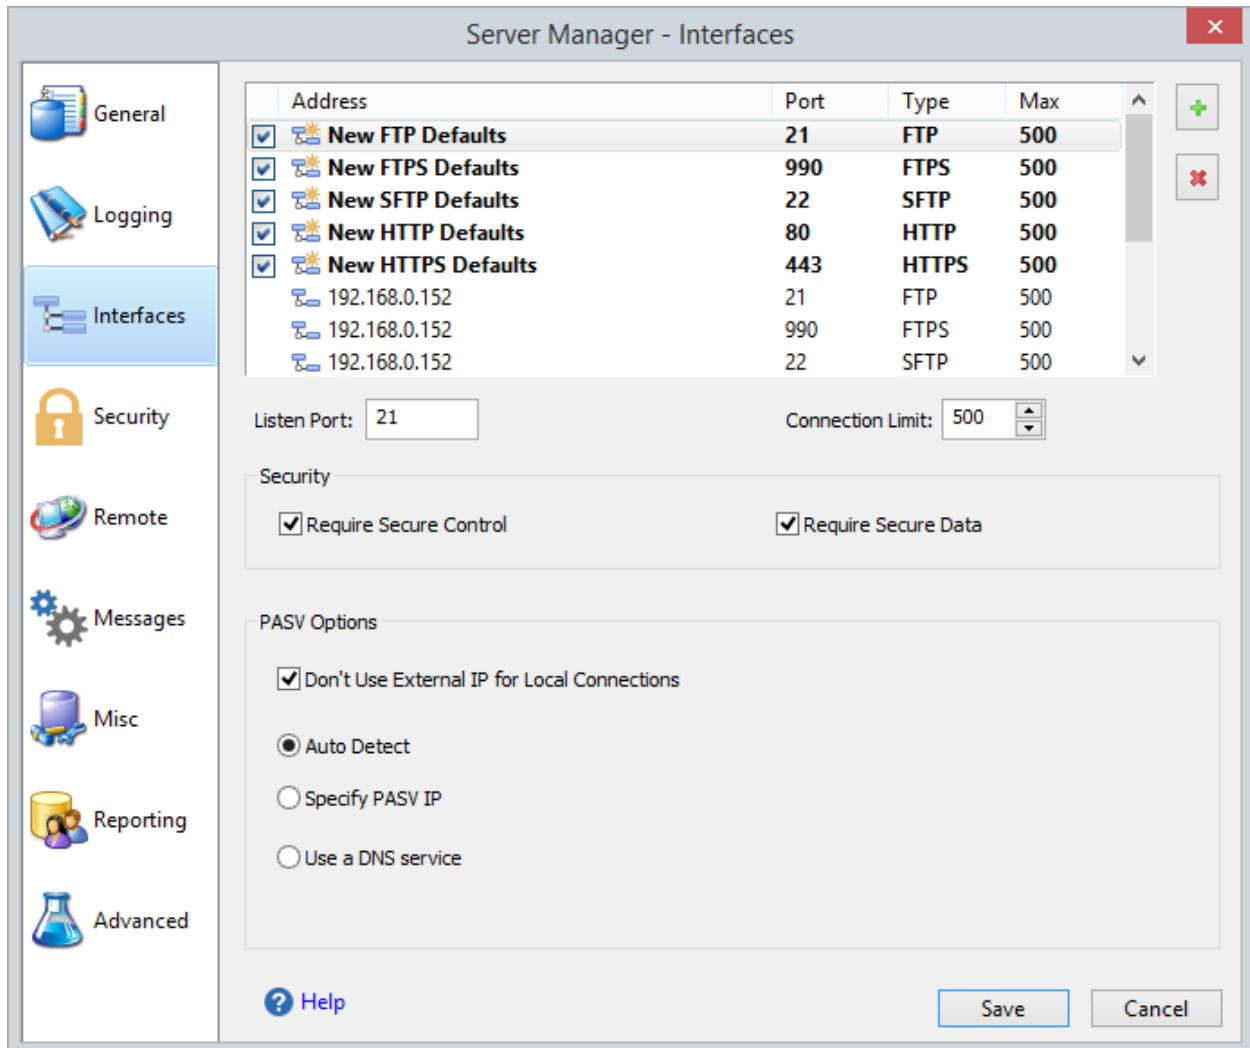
Server Manager - Interfaces

General
Logging
Interfaces
Security
Remote
Messages
Misc
Reporting
Advanced

| Address | Port | Type | Max |
|---|---|---|---|
| New FTP Defaults | 21 | FTP | 500 |
| New FTPS Defaults | 990 | FTPS | 500 |
| New SFTP Defaults | 22 | SFTP | 500 |
| New HTTP Defaults | 80 | HTTP | 500 |
| New HTTPS Defaults | 443 | HTTPS | 500 |
| 192.168.0.152 | 21 | FTP | 500 |
| 192.168.0.152 | 990 | FTPS | 500 |
| 192.168.0.152 | 22 | SFTP | 500 |

Listen Port: 21

Connection Limit: 500

Security

Require Secure Control

Require Secure Data

PASV Options

Don't Use External IP for Local Connections

Auto Detect

Specify PASV IP

Use a DNS service

Help

Save

Cancel